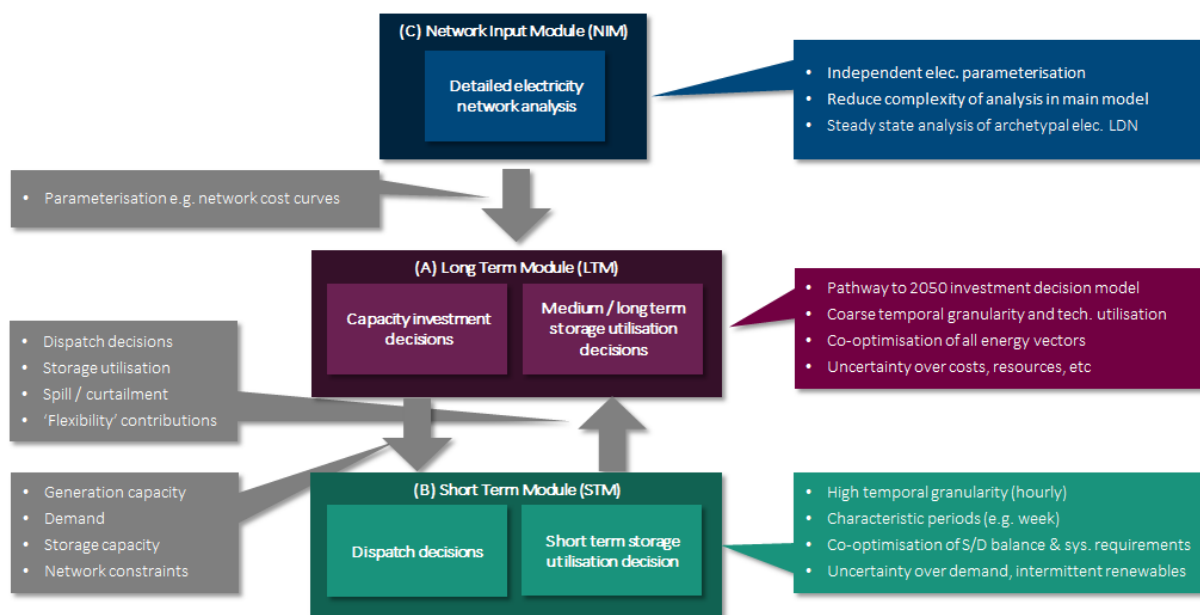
(C) Network Input Module (NIM)

Detailed electricity network analysis

- Independent elec. parameterisation
- Reduce complexity of analysis in main model
- Steady state analysis of archetypal elec. LDN

- Parameterisation e.g. network cost curves

(A) Long Term Module (LTM)

Capacity investment decisions

Medium / long term storage utilisation decisions

- Pathway to 2050 investment decision model
- Coarse temporal granularity and tech. utilisation
- Co-optimisation of all energy vectors
- Uncertainty over costs, resources, etc

- Dispatch decisions
- Storage utilisation
- Spill / curtailment
- 'Flexibility' contributions

- Generation capacity
- Demand
- Storage capacity
- Network constraints

(B) Short Term Module (STM)

Dispatch decisions

Short term storage utilisation decision

- High temporal granularity (hourly)
- Characteristic periods (e.g. week)
- Co-optimisation of S/D balance & sys. requirements
- Uncertainty over demand, intermittent renewables